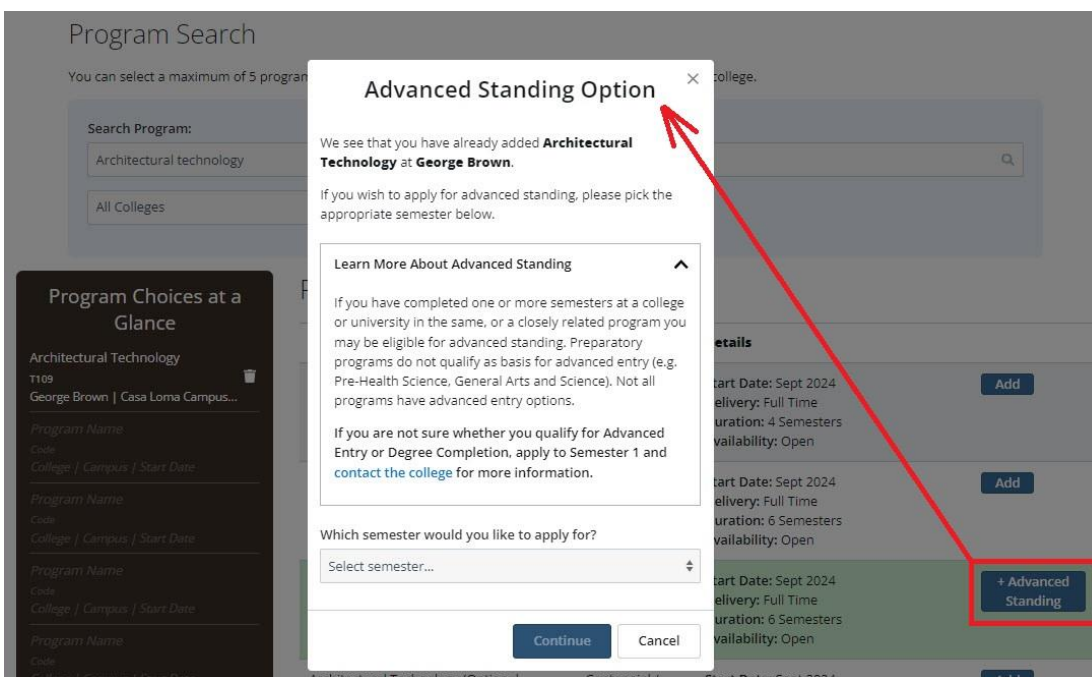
Program Search

You can select a maximum of 5 program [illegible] college.

Search Program:

Architectural technology

All Colleges

Program Choices at a Glance

Architectural Technology
T109
George Brown | Casa Loma Campus...

Program Name
Code
College | Campus | Start Date

Program Name
Code
College | Campus | Start Date

Program Name
Code
College | Campus | Start Date

Program Name
Code

Advanced Standing Option

×

We see that you have already added **Architectural Technology** at **George Brown**.

If you wish to apply for advanced standing, please pick the appropriate semester below.

Learn More About Advanced Standing

If you have completed one or more semesters at a college or university in the same, or a closely related program you may be eligible for advanced standing. Preparatory programs do not qualify as basis for advanced entry (e.g. Pre-Health Science, General Arts and Science). Not all programs have advanced entry options.

If you are not sure whether you qualify for Advanced Entry or Degree Completion, apply to Semester 1 and contact the college for more information.

Which semester would you like to apply for?

Select semester...

Continue

Cancel

etails

tart Date: Sept 2024
elivery: Full Time
uration: 4 Semesters
vailability: Open

Add

tart Date: Sept 2024
elivery: Full Time
uration: 6 Semesters
vailability: Open

Add

tart Date: Sept 2024
elivery: Full Time
uration: 6 Semesters
vailability: Open

+ Advanced Standing